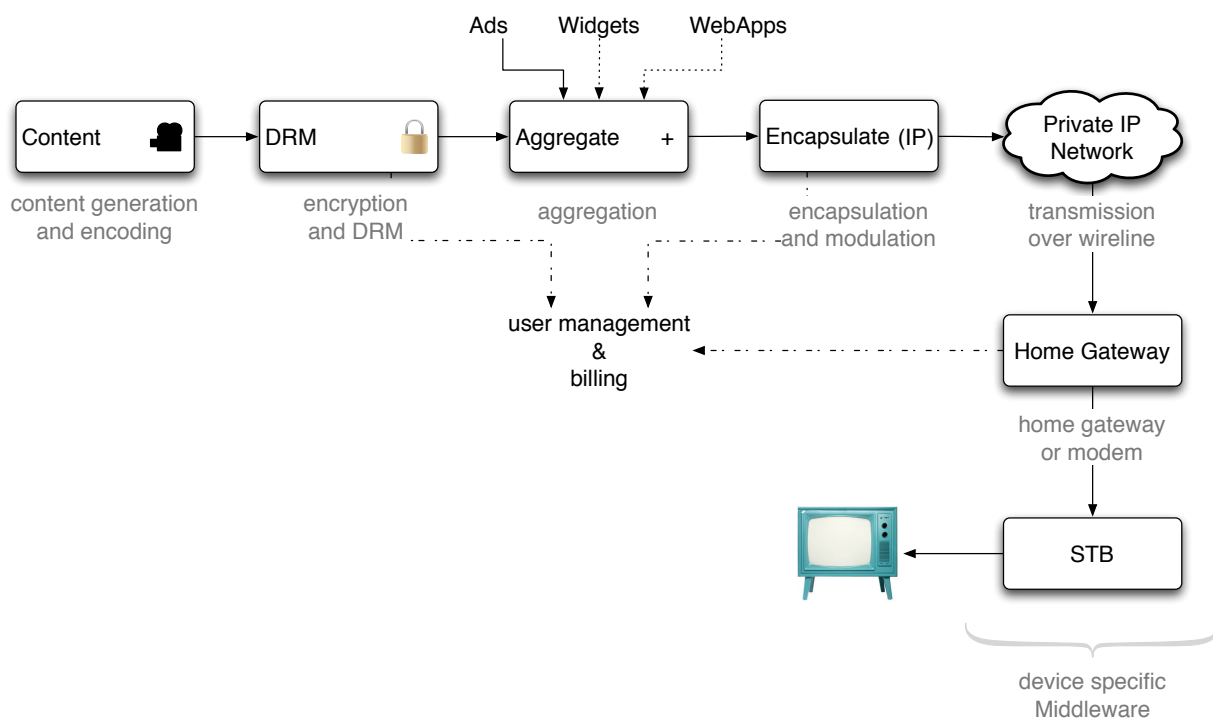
Ads

Widgets

WebApps

Content

DRM

Aggregate +

Encapsulate (IP)

Private IP Network

content generation and encoding

encryption and DRM

aggregation

encapsulation and modulation

transmission over wireline

user management & billing

Home Gateway

home gateway or modem

STB

device specific Middleware